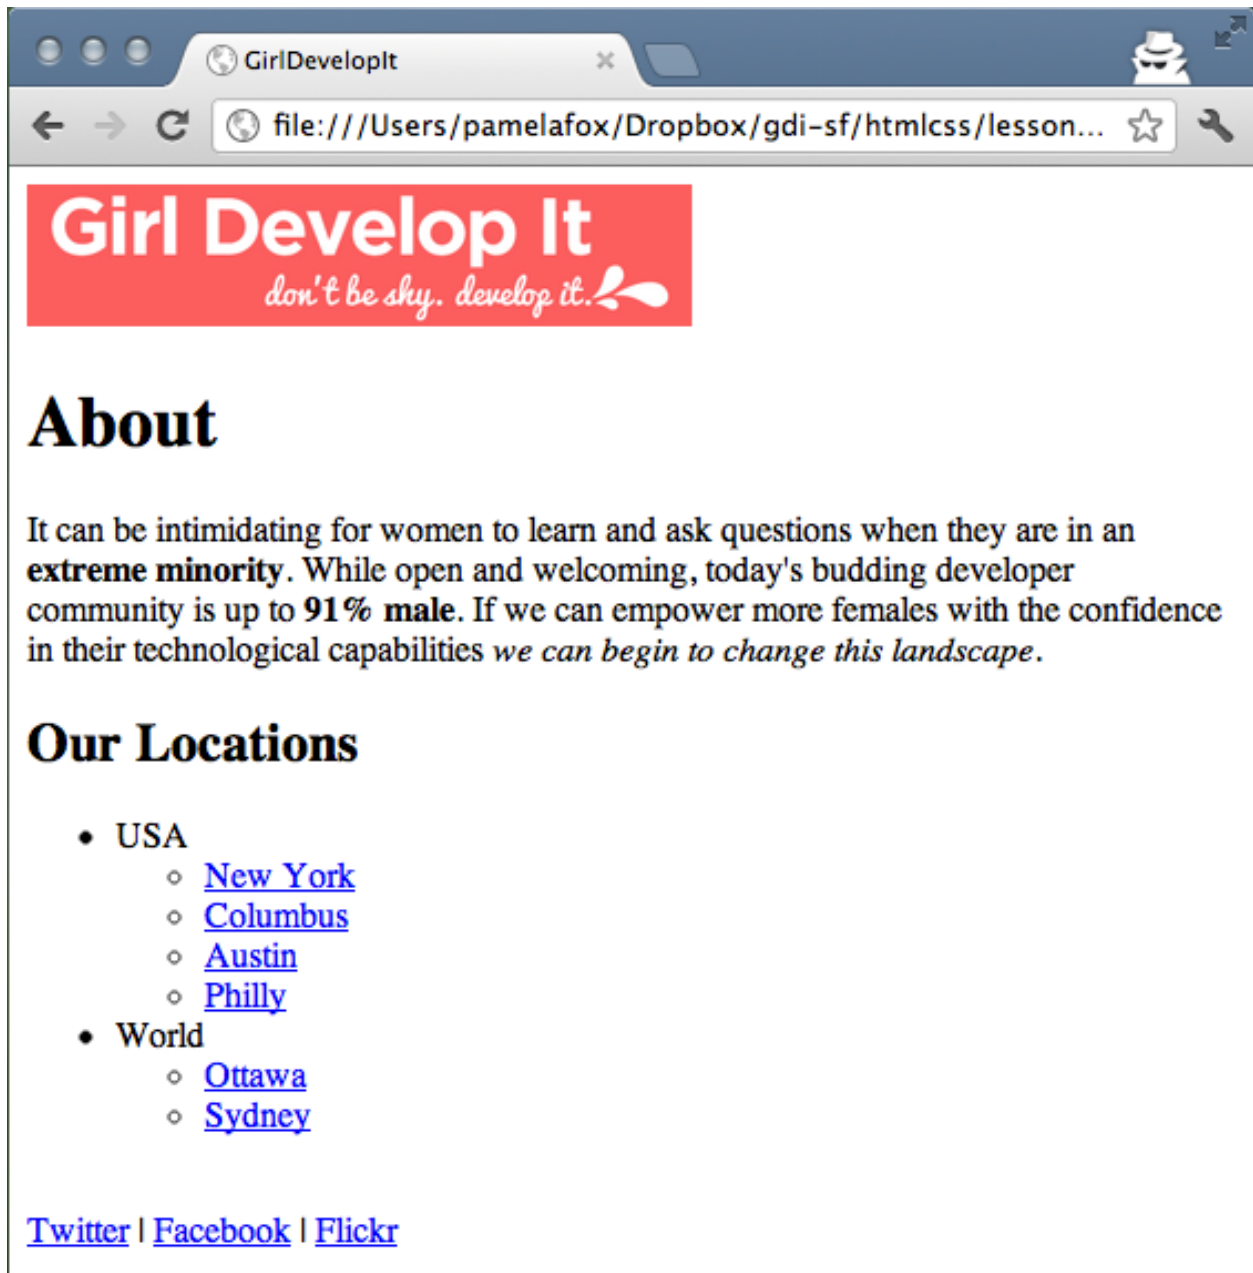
GirlDevelopIt

file:///Users/pamelafox/Dropbox/gdi-sf/htmlcss/lesson...

Girl Develop It
don't be shy. develop it.

# About

It can be intimidating for women to learn and ask questions when they are in an **extreme minority**. While open and welcoming, today's budding developer community is up to **91% male**. If we can empower more females with the confidence in their technological capabilities *we can begin to change this landscape*.

## Our Locations

- USA
  - New York
  - Columbus
  - Austin
  - Philly
- World
  - Ottawa
  - Sydney

Twitter | Facebook | Flickr